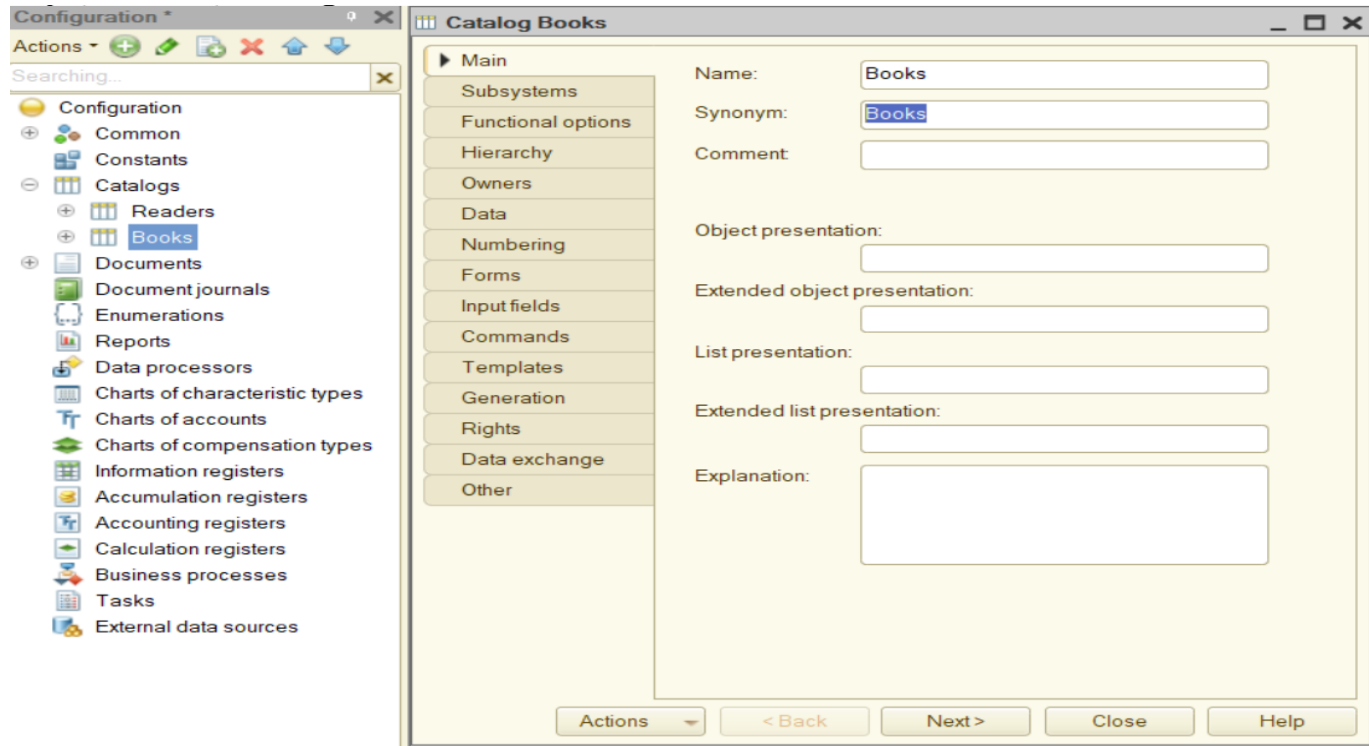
Configuration *

Actions

Searching...

Configuration
Common
Constants
Catalogs
Readers
Books
Documents
Document journals
Enumerations
Reports
Data processors
Charts of characteristic types
Charts of accounts
Charts of compensation types
Information registers
Accumulation registers
Accounting registers
Calculation registers
Business processes
Tasks
External data sources

Catalog Books

Main
Subsystems
Functional options
Hierarchy
Owners
Data
Numbering
Forms
Input fields
Commands
Templates
Generation
Rights
Data exchange
Other

Name: Books
Synonym: Books
Comment:

Object presentation:

Extended object presentation:

List presentation:

Extended list presentation:

Explanation:

Actions
< Back
Next >
Close
Help